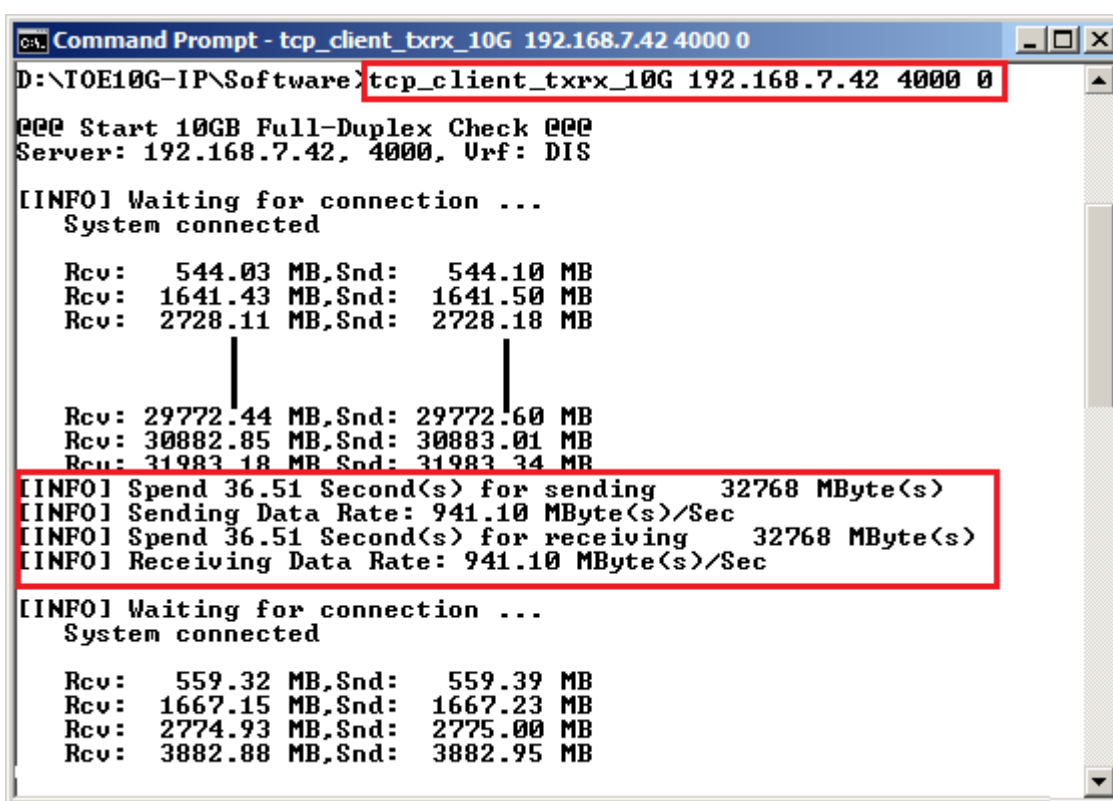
Command Prompt - tcp_client_txrx_10G 192.168.7.42 4000 0

D:\TOE10G-IP\Software>tcp_client_txrx_10G 192.168.7.42 4000 0

@@@ Start 10GB Full-Duplex Check @@@
Server: 192.168.7.42, 4000, Vrf: DIS

[INFO] Waiting for connection ...
System connected

Rcv: 544.03 MB,Snd: 544.10 MB
Rcv: 1641.43 MB,Snd: 1641.50 MB
Rcv: 2728.11 MB,Snd: 2728.18 MB

Rcv: 29772.44 MB,Snd: 29772.60 MB
Rcv: 30882.85 MB,Snd: 30883.01 MB
Rcv: 31983.18 MB,Snd: 31983.34 MB
[INFO] Spend 36.51 Second(s) for sending 32768 MByte(s)
[INFO] Sending Data Rate: 941.10 MByte(s)/Sec
[INFO] Spend 36.51 Second(s) for receiving 32768 MByte(s)
[INFO] Receiving Data Rate: 941.10 MByte(s)/Sec

[INFO] Waiting for connection ...
System connected

Rcv: 559.32 MB,Snd: 559.39 MB
Rcv: 1667.15 MB,Snd: 1667.23 MB
Rcv: 2774.93 MB,Snd: 2775.00 MB
Rcv: 3882.88 MB,Snd: 3882.95 MB